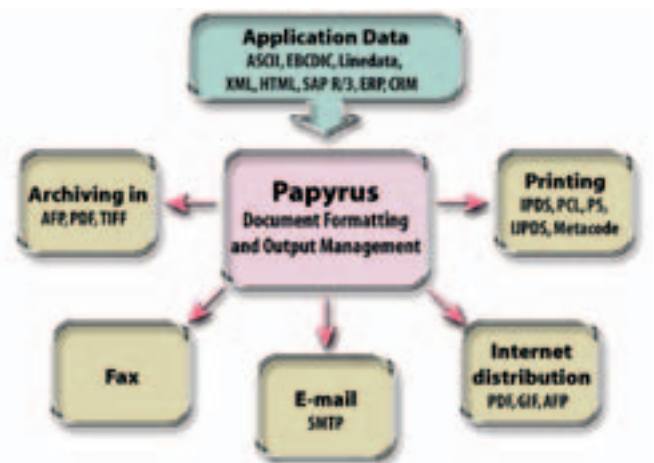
Application Data
ASCII, EBCDIC, Linedata, XML, HTML, SAP R/3, ERP, CRM

Archiving in
AFP, PDF, TIFF

Papyrus
Document Formatting and Output Management

Printing
IPDS, PCL, PS, LIPDS, Metacode

Fax

E-mail
SMTP

Internet distribution
PDF, GIF, AFP